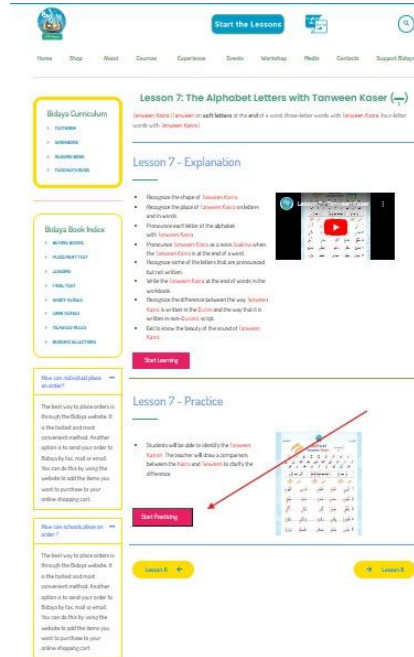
Start the Lessons

Home Shop About Courses Experience Events Workshop Media Contacts Support Bidaya

Bidaya Curriculum

TEXTBOOK

WORKBOOK

READING BOOK

TEACHER'S BOOK

Bidaya Book Index

READING BOOKS

PLACEMENT TEST

LESSONS

FINAL TEST

SHORT SURAHS

LONG SURAHS

TAJWEED RULES

QURANIC SELECTIONS

How can individual place an order?

The best way to place orders is through the Bidaya website. It is the fastest and most convenient method. Another option is to send your order to Bidaya by fax, mail or email. You can do this by using the website to add the items you want to purchase to your online shopping cart.

How can schools place an order?

The best way to place orders is through the Bidaya website. It is the fastest and most convenient method. Another option is to send your order to Bidaya by fax, mail or email. You can do this by using the website to add the items you want to purchase to your online shopping cart.

Lesson 7: The Alphabet Letters with Tanween Kaser (ـٍ)

Tanween Kasra (Tanween on soft letters at the end of a word: three-letter words with Tanween Kasra, four-letter words with Tanween Kasra)

Lesson 7 - Explanation

- Recognize the shape of Tanween Kasra.
- Recognize the place of Tanween Kasra on letters and in words.
- Pronounce each letter of the alphabet with Tanween Kasra.
- Pronounce Tanween Kasra as a noon Saakina when the Tanween Kasra is at the end of a word.
- Recognize some of the letters that are pronounced but not written.
- Write the Tanween Kasra at the end of words in the workbook.
- Recognize the difference between the way Tanween Kasra is written in the Quran and the way that it is written in non-Quranic script.
- Get to know the beauty of the sound of Tanween Kasra.

Start Learning

Lesson 7 - Practice

- Students will be able to identify the Tanween Kasrah. The teacher will draw a comparison between the Kasra and Tanween to clarify the difference.

Start Practicing

Lesson 6

Lesson 8